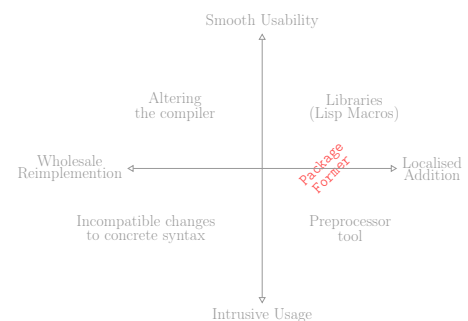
Smooth Usability

Altering the compiler

Libraries (Lisp Macros)

Wholesale Reimplemention

Package Former

Localised Addition

Incompatible changes to concrete syntax

Preprocessor tool

Intrusive Usage